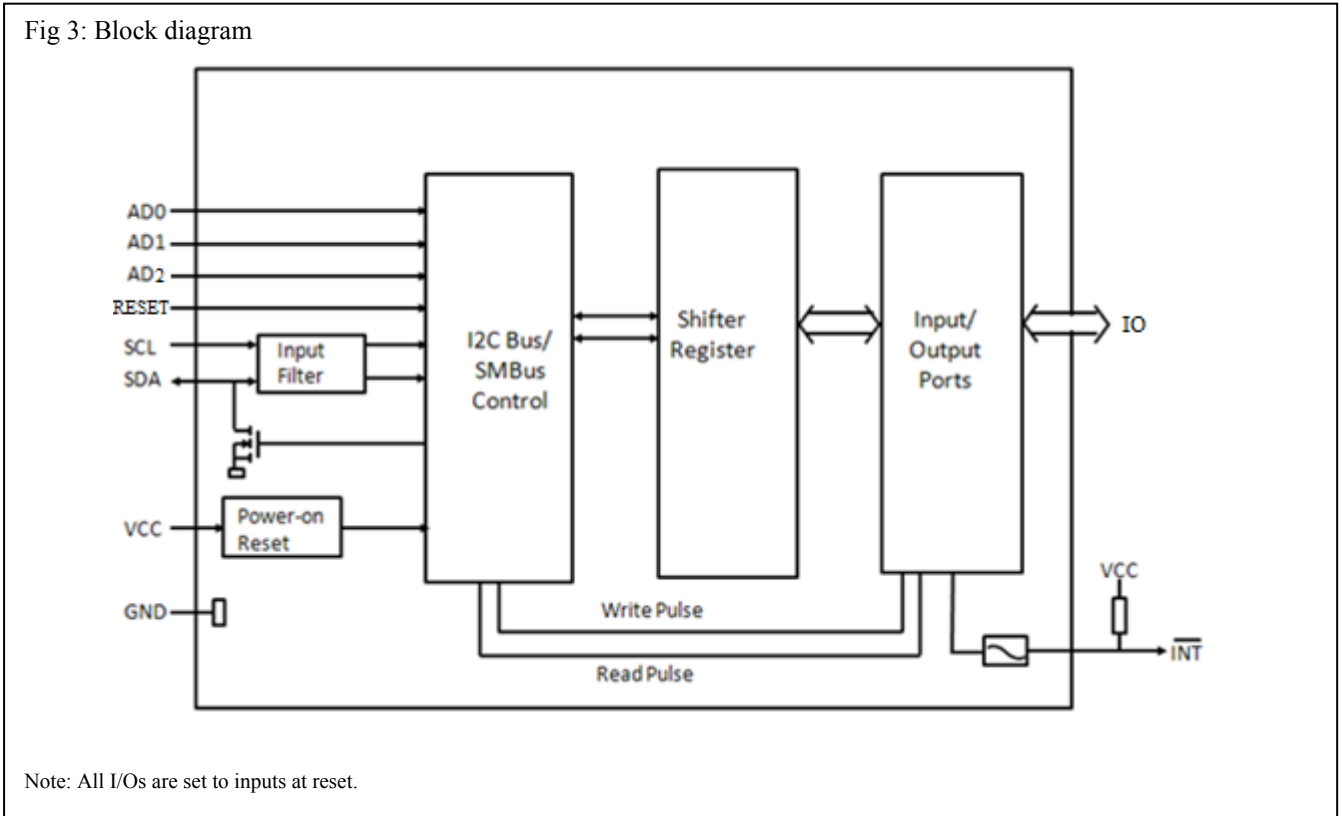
Fig 3: Block diagram

AD0
AD1
AD2
RESET
SCL
SDA
Input Filter
VCC
Power-on Reset
GND
I2C Bus/ SMBus Control
Shifter Register
Input/ Output Ports
IO
Write Pulse
Read Pulse
VCC
$\overline{INT}$

Note: All I/Os are set to inputs at reset.